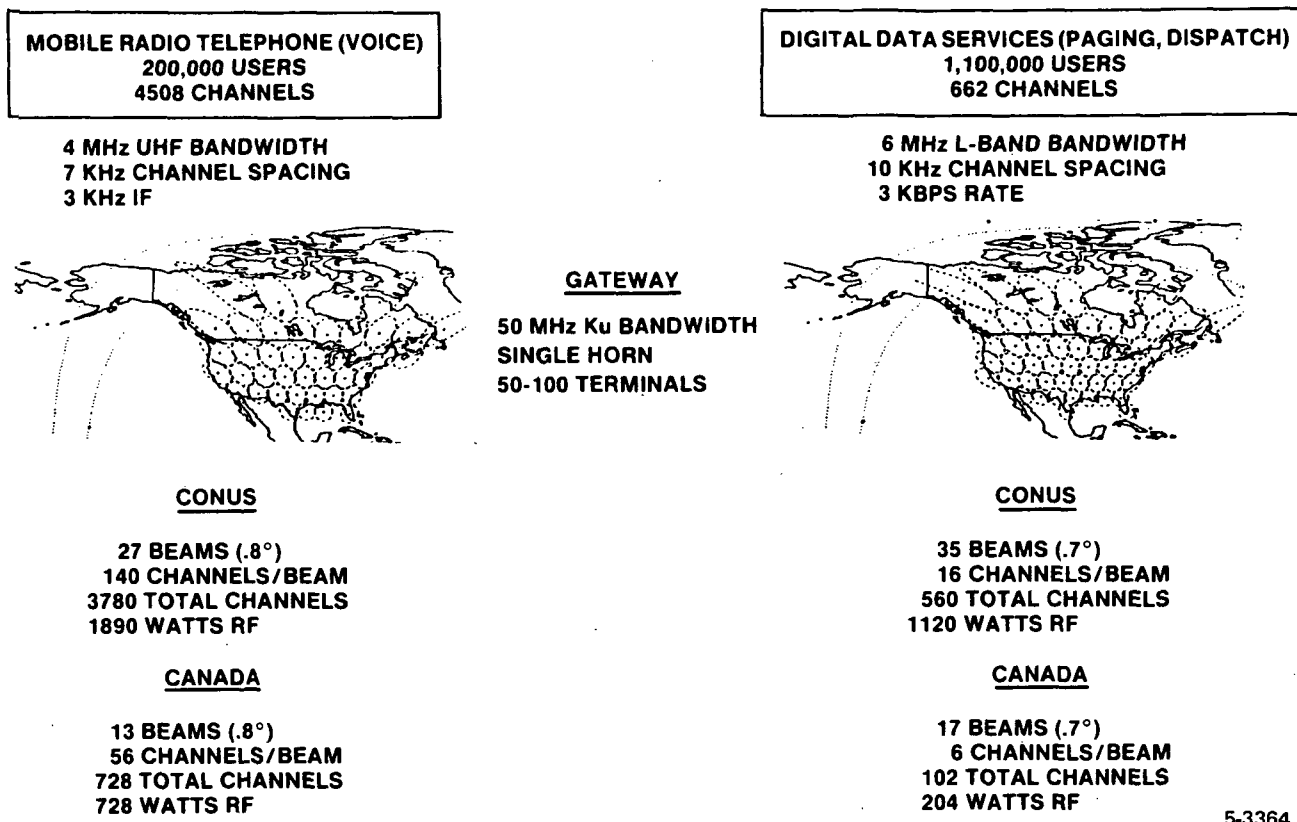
MOBILE RADIO TELEPHONE (VOICE)
200,000 USERS
4508 CHANNELS

4 MHz UHF BANDWIDTH
7 KHz CHANNEL SPACING
3 KHz IF

CONUS

27 BEAMS (.8°)
140 CHANNELS/BEAM
3780 TOTAL CHANNELS
1890 WATTS RF

CANADA

13 BEAMS (.8°)
56 CHANNELS/BEAM
728 TOTAL CHANNELS
728 WATTS RF

GATEWAY

50 MHz Ku BANDWIDTH
SINGLE HORN
50-100 TERMINALS

DIGITAL DATA SERVICES (PAGING, DISPATCH)
1,100,000 USERS
662 CHANNELS

6 MHz L-BAND BANDWIDTH
10 KHz CHANNEL SPACING
3 KBPS RATE

CONUS

35 BEAMS (.7°)
16 CHANNELS/BEAM
560 TOTAL CHANNELS
1120 WATTS RF

CANADA

17 BEAMS (.7°)
6 CHANNELS/BEAM
102 TOTAL CHANNELS
204 WATTS RF

5-3364